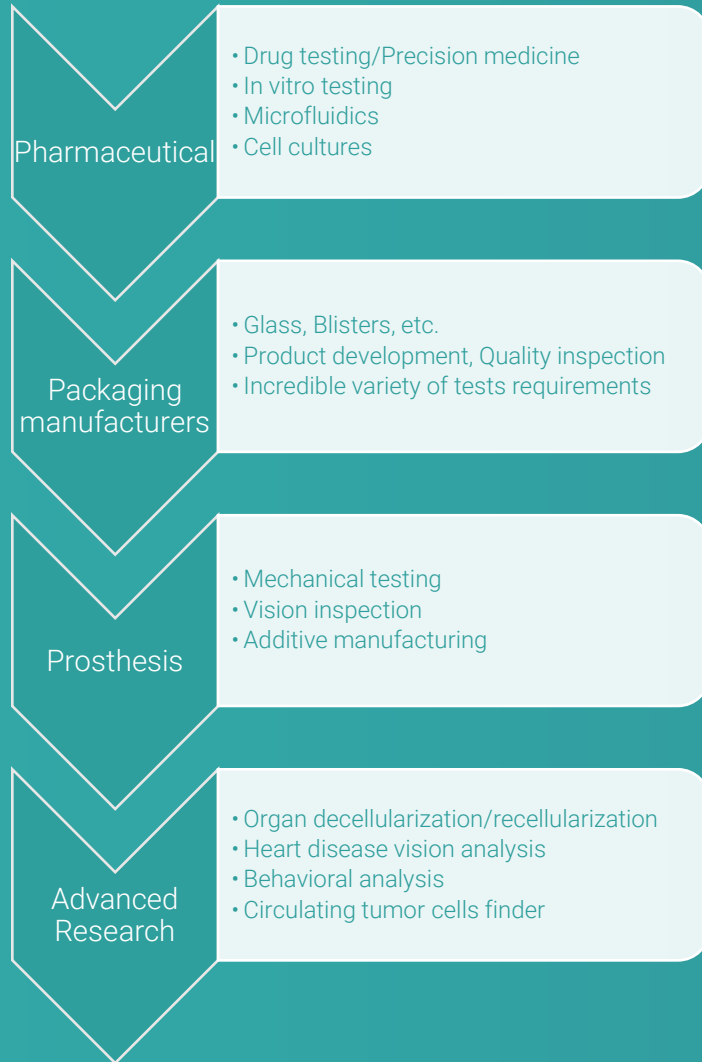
Pharmaceutical

• Drug testing/Precision medicine
• In vitro testing
• Microfluidics
• Cell cultures

Packaging manufacturers

• Glass, Blisters, etc.
• Product development, Quality inspection
• Incredible variety of tests requirements

Prosthesis

• Mechanical testing
• Vision inspection
• Additive manufacturing

Advanced Research

• Organ decellularization/recellularization
• Heart disease vision analysis
• Behavioral analysis
• Circulating tumor cells finder